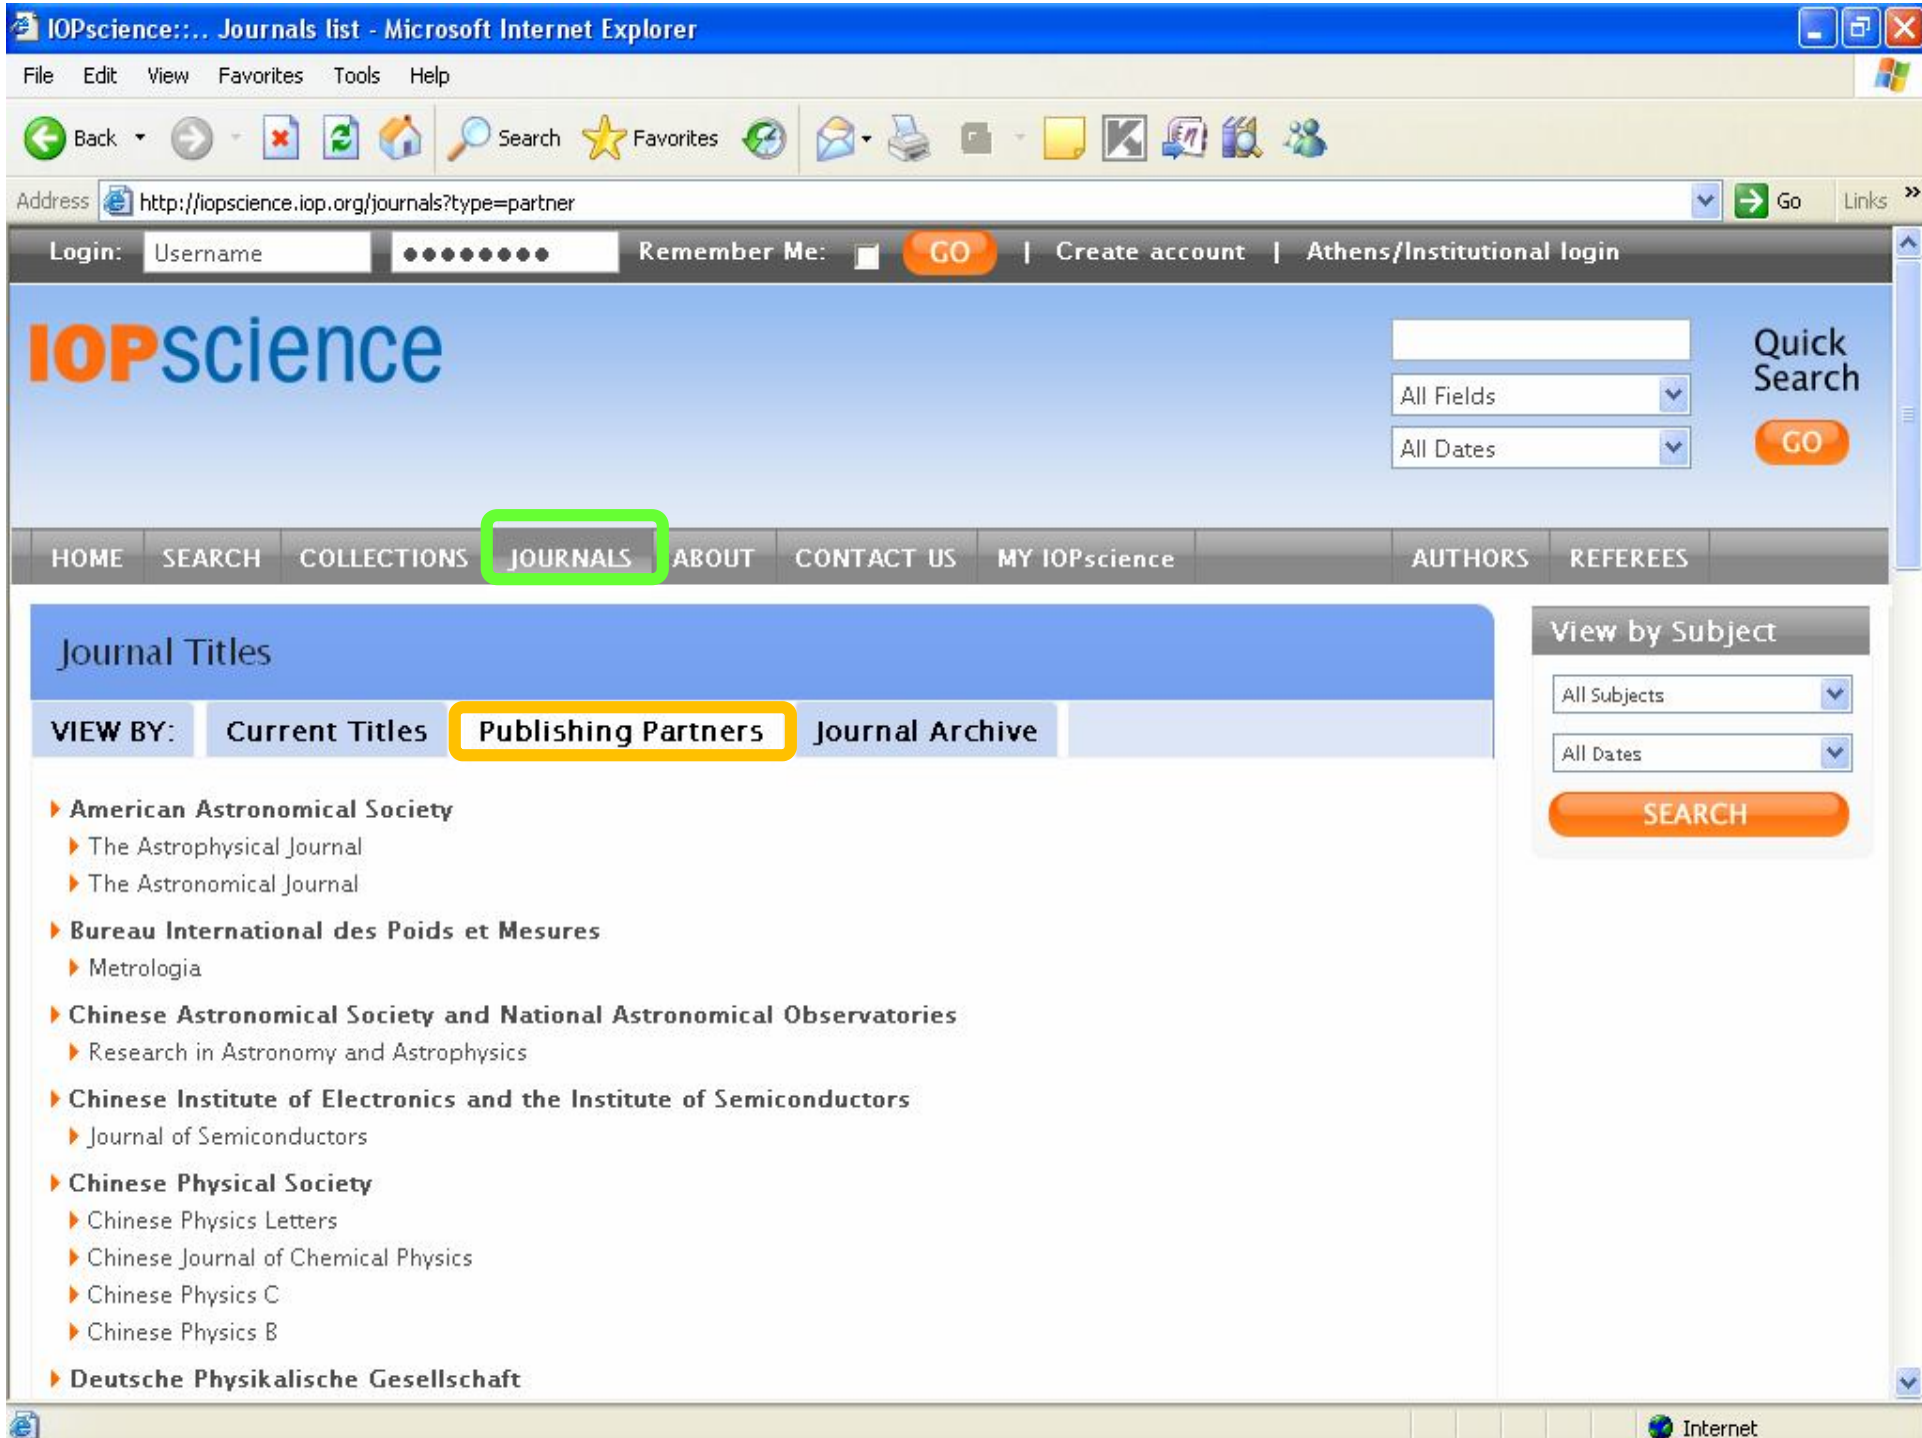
IOPscience::.. Journals list - Microsoft Internet Explorer

File Edit View Favorites Tools Help

Back Search Favorites

Address http://iopscience.iop.org/journals?type=partner Go Links

Login: Username ●●●●●●●●● Remember Me: GO | Create account | Athens/Institutional login

IOPscience

All Fields
All Dates
Quick Search
GO

HOME SEARCH COLLECTIONS JOURNALS ABOUT CONTACT US MY IOPscience AUTHORS REFEREES

Journal Titles

VIEW BY: Current Titles Publishing Partners Journal Archive

American Astronomical Society
The Astrophysical Journal
The Astronomical Journal

Bureau International des Poids et Mesures
Metrologia

Chinese Astronomical Society and National Astronomical Observatories
Research in Astronomy and Astrophysics

Chinese Institute of Electronics and the Institute of Semiconductors
Journal of Semiconductors

Chinese Physical Society
Chinese Physics Letters
Chinese Journal of Chemical Physics
Chinese Physics C
Chinese Physics B

Deutsche Physikalische Gesellschaft

View by Subject
All Subjects
All Dates
SEARCH

Internet